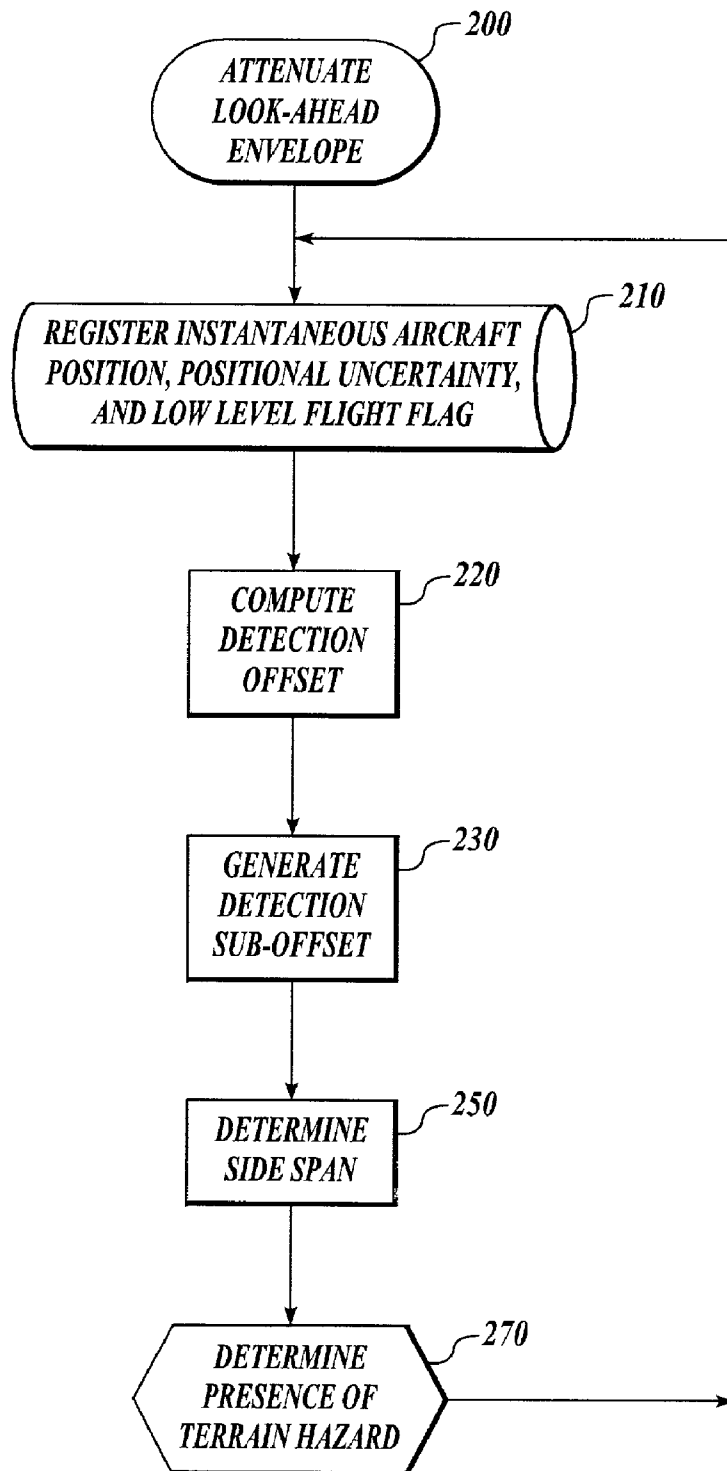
200
ATTENUATE LOOK-AHEAD ENVELOPE

210
REGISTER INSTANTANEOUS AIRCRAFT POSITION, POSITIONAL UNCERTAINTY, AND LOW LEVEL FLIGHT FLAG

220
COMPUTE DETECTION OFFSET

230
GENERATE DETECTION SUB-OFFSET

250
DETERMINE SIDE SPAN

270
DETERMINE PRESENCE OF TERRAIN HAZARD